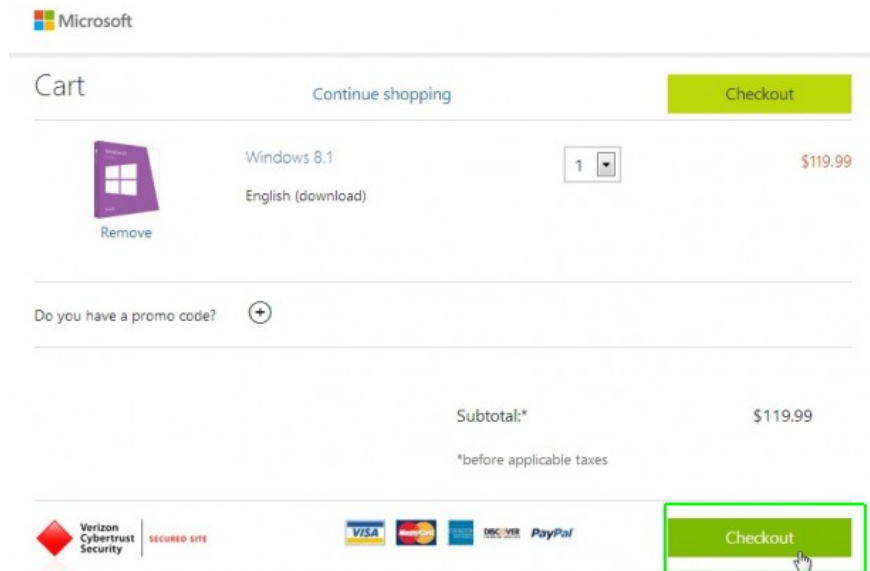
Microsoft

Cart

Continue shopping

Checkout

Windows 8.1

English (download)

1

$119.99

Remove

Do you have a promo code?

Subtotal:*

$119.99

*before applicable taxes

Verizon Cybertrust Security

SECURED SITE

VISA

MasterCard

AMERICAN EXPRESS

DISCOVER

PayPal

Checkout